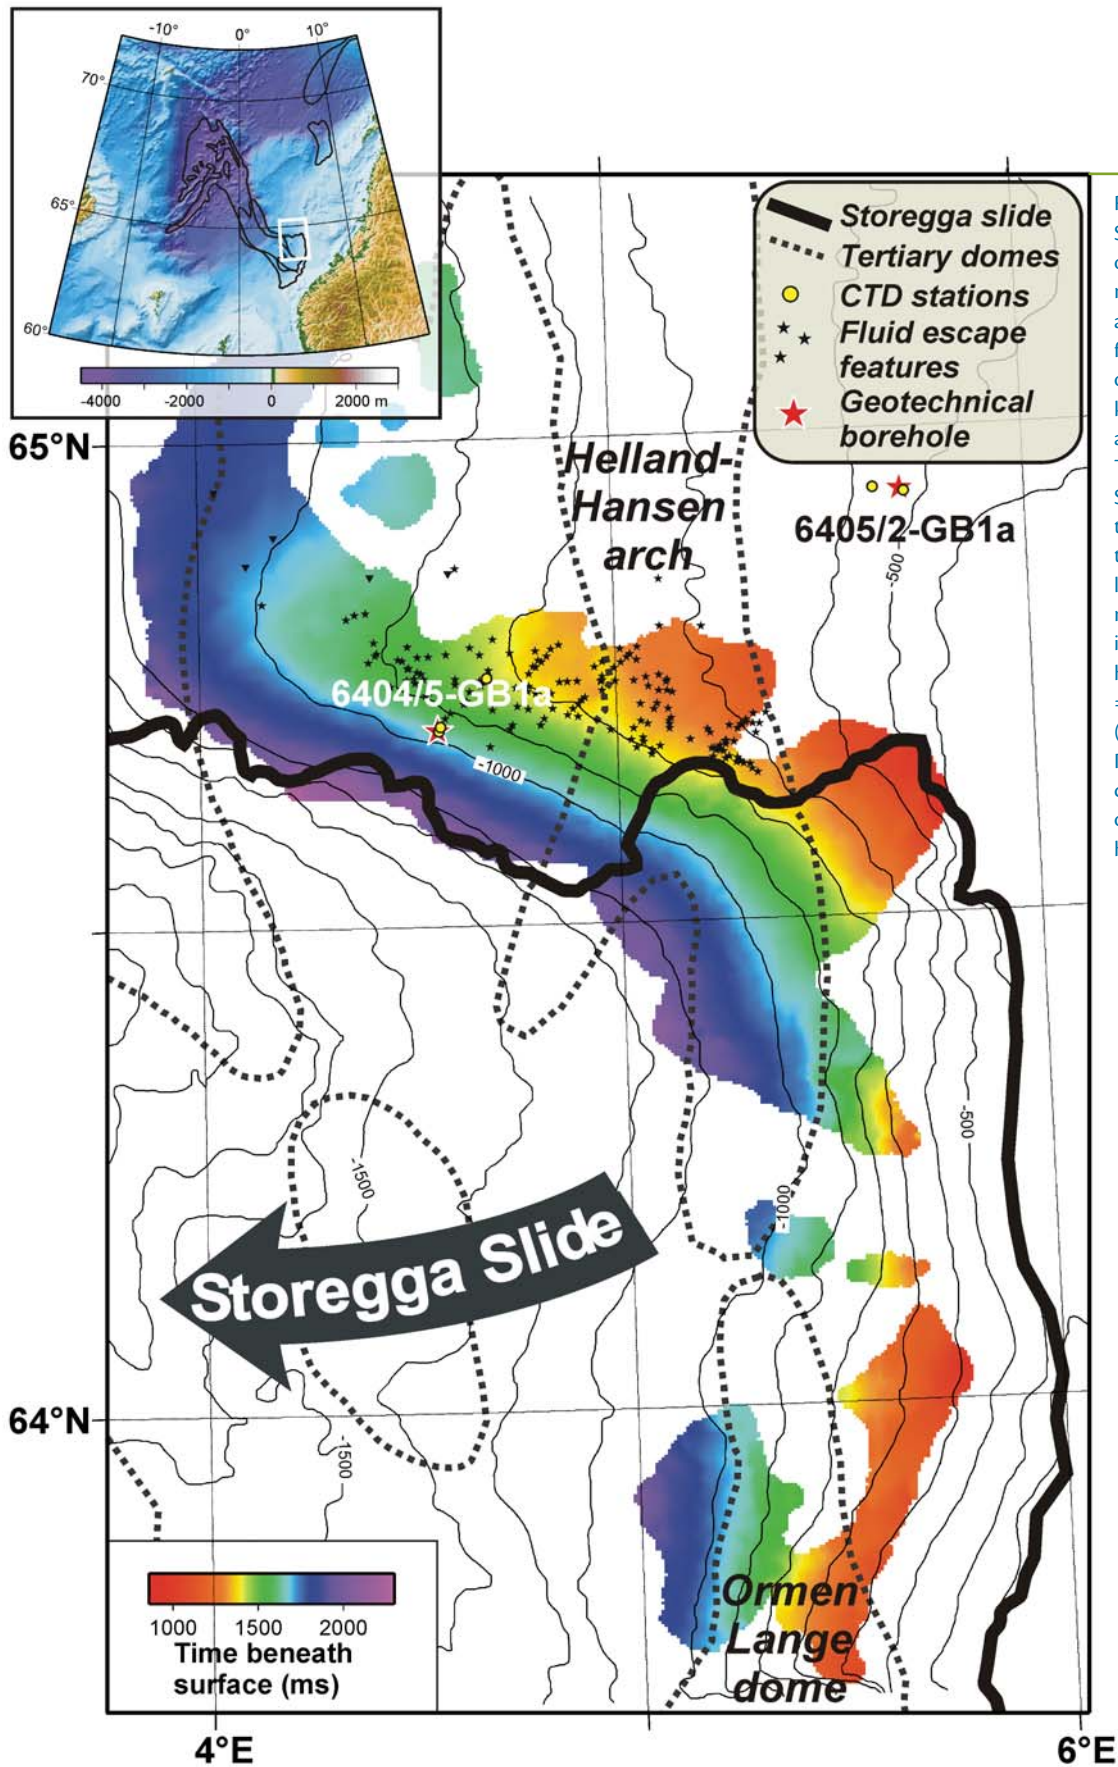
-10° 0° 10°

70°

65°

60°

-4000 -2000 0 2000 m

Storegga slide
Tertiary domes
CTD stations
Fluid escape features
Geotechnical borehole

65°N

Helland-Hansen arch

6405/2-GB1a

-500

6404/5-GB1a

-1000

-500

-1500

-1000

Storegga Slide

64°N

-1500

1000 1500 2000
Time beneath surface (ms)

Ormen Lange dome

4°E

6°E